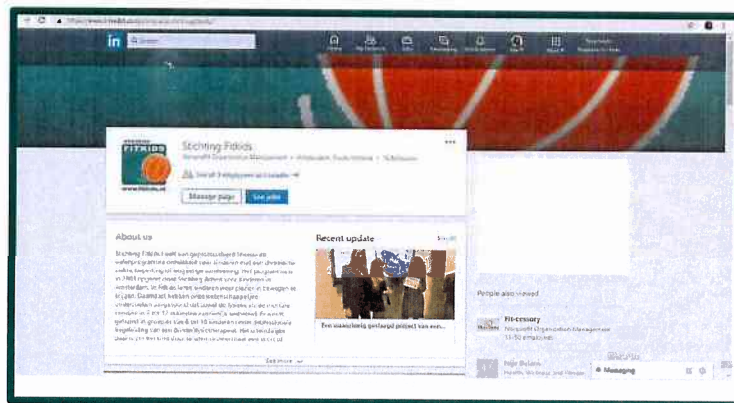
in Search

Home My Network Jobs Messaging Notifications Me Work

FITKIDS
www.fitkids.nl

Stichting Fitkids

Nonprofit Organization Management · Amsterdam, Noord-Holland · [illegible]

See all 3 employees on LinkedIn →

Manage page See jobs

About us

Stichting Fitkids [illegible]

See more

Recent update

See all

Een waanzinnig geslaagd project van een...

People also viewed

Fit-cessory
Nonprofit Organization Management
11-50 employees

Messaging